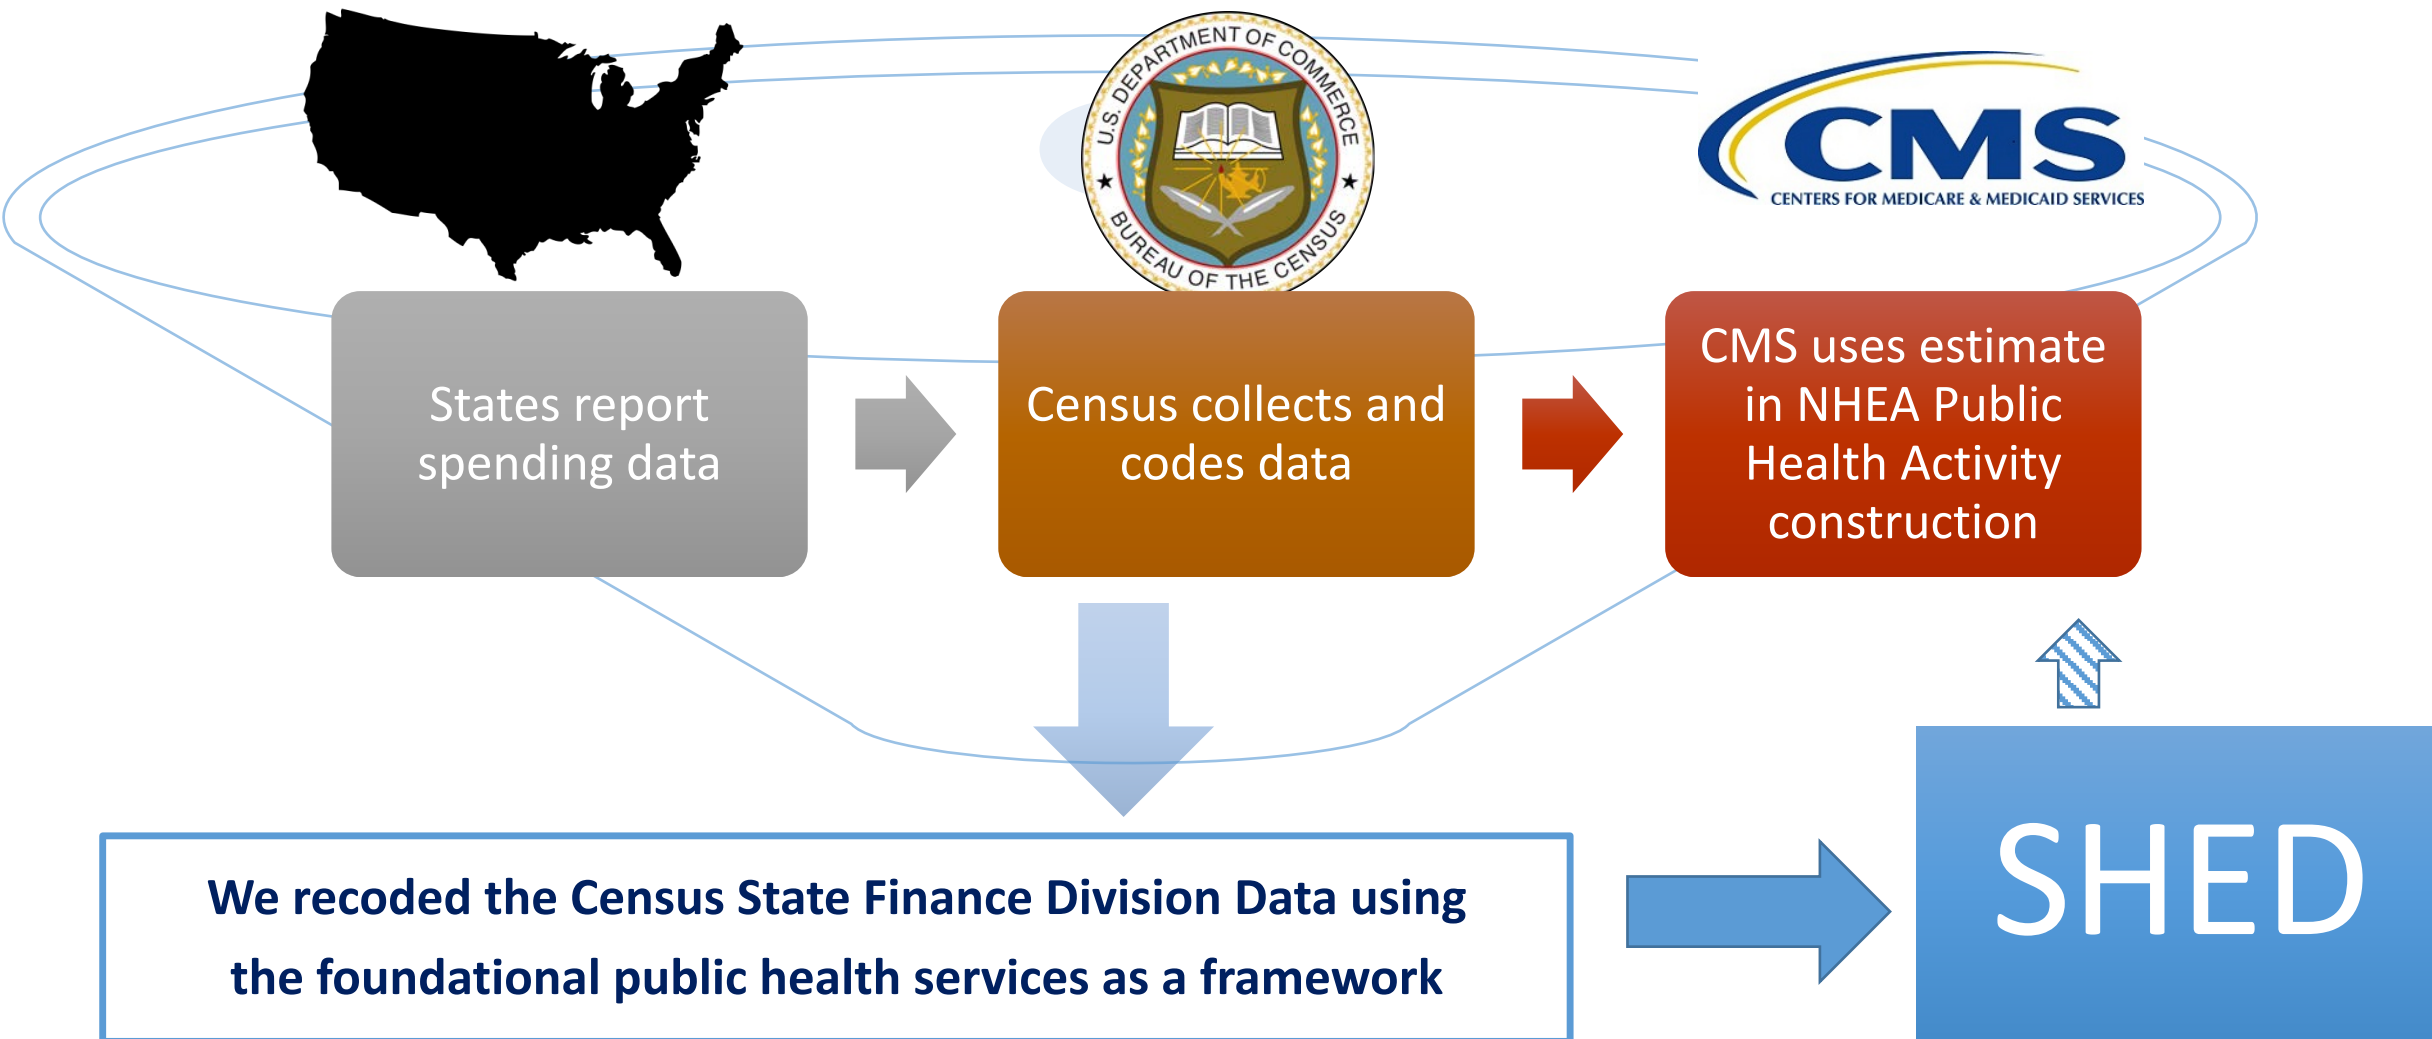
U.S. DEPARTMENT OF COMMERCE
BUREAU OF THE CENSUS

CMS
CENTERS FOR MEDICARE & MEDICAID SERVICES

States report spending data

Census collects and codes data

CMS uses estimate in NHEA Public Health Activity construction

We recoded the Census State Finance Division Data using the foundational public health services as a framework

SHED